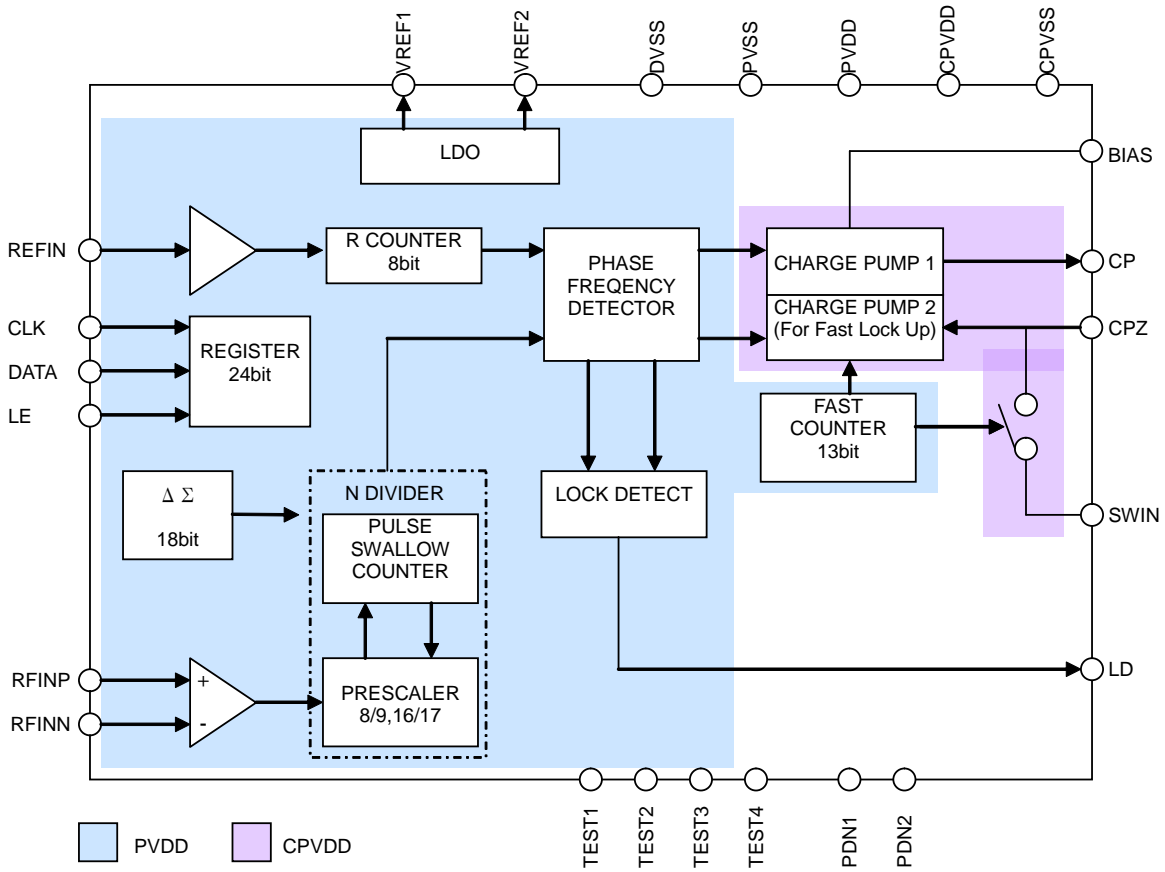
VREF1
VREF2
DVSS
PVSS
PVDD
CPVDD
CPVSS

LDO

BIAS

REFIN

R COUNTER
8bit

PHASE
FREQENCY
DETECTOR

CHARGE PUMP 1

CP

CHARGE PUMP 2
(For Fast Lock Up)

CPZ

CLK
DATA
LE

REGISTER
24bit

FAST
COUNTER
13bit

$\Delta\ \Sigma$
18bit

N DIVIDER

PULSE
SWALLOW
COUNTER

LOCK DETECT

SWIN

RFINP
RFINN

+
-

PRESCALER
8/9,16/17

LD

TEST1
TEST2
TEST3
TEST4
PDN1
PDN2

PVDD
CPVDD